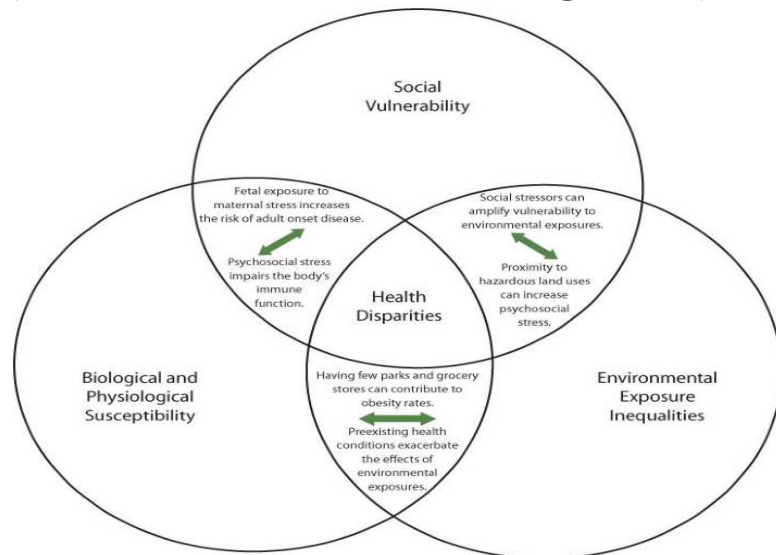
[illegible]

Social Vulnerability

Fetal exposure to maternal stress increases the risk of adult onset disease.

Psychosocial stress impairs the body's immune function.

Social stressors can amplify vulnerability to environmental exposures.

Proximity to hazardous land uses can increase psychosocial stress.

Health Disparities

Biological and Physiological Susceptibility

Having few parks and grocery stores can contribute to obesity rates.

Preexisting health conditions exacerbate the effects of environmental exposures.

Environmental Exposure Inequalities